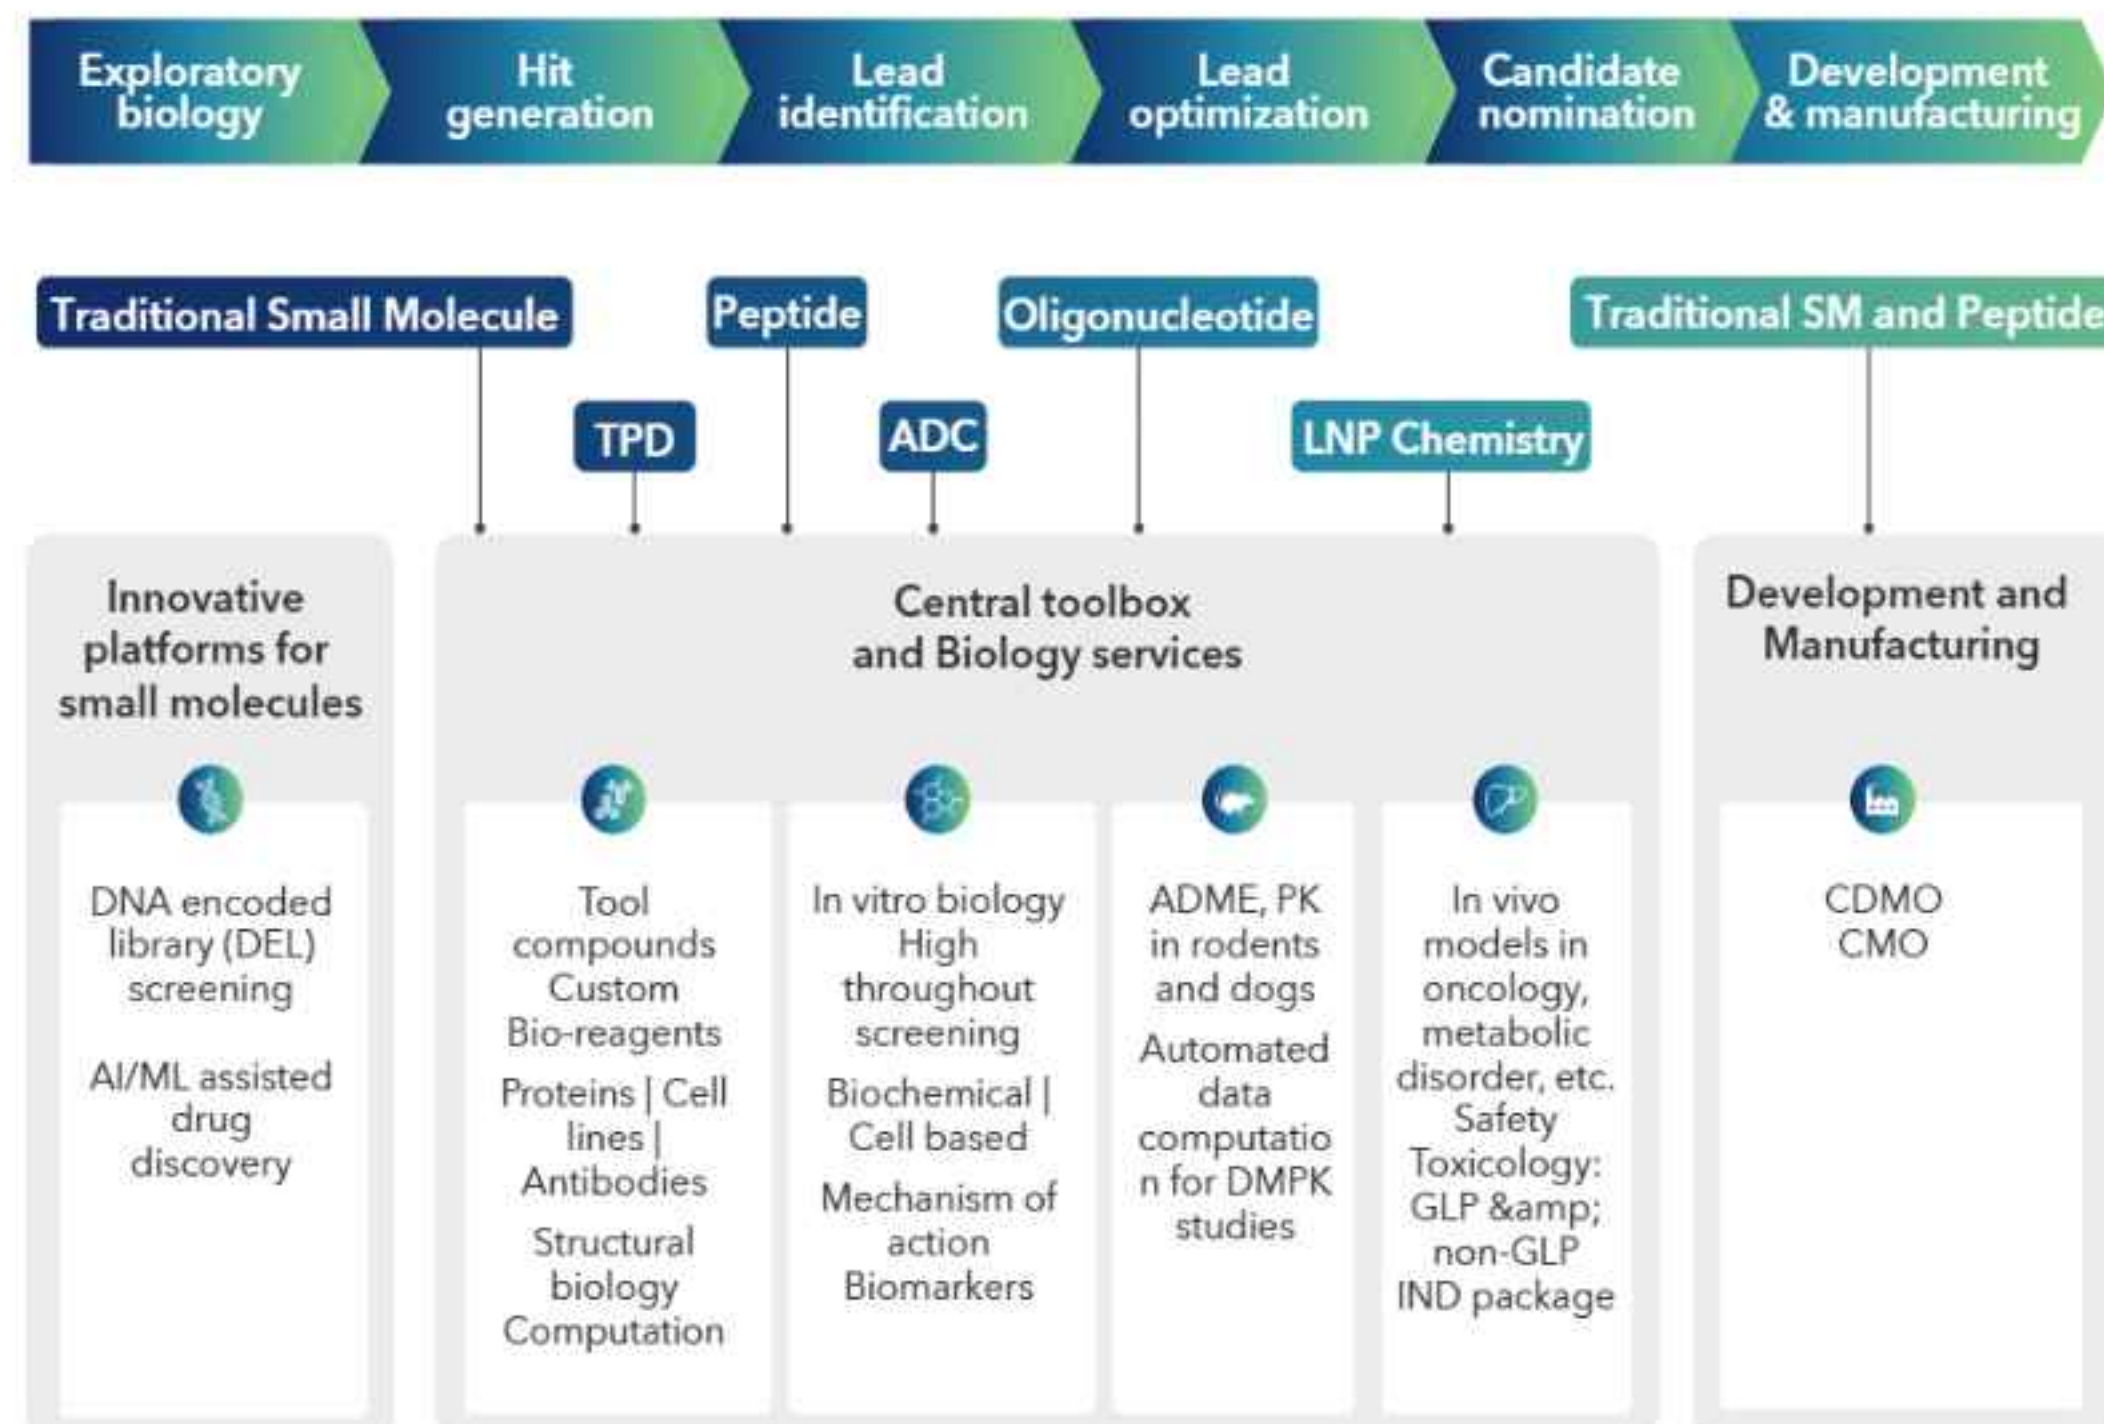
Exploratory biology

Hit generation

Lead identification

Lead optimization

Candidate nomination

Development & manufacturing

Traditional Small Molecule

Peptide

Oligonucleotide

Traditional SM and Peptide

TPD

ADC

LNP Chemistry

Innovative platforms for small molecules

DNA encoded library (DEL) screening

AI/ML assisted drug discovery

Central toolbox and Biology services

Tool compounds
Custom Bio-reagents

Proteins | Cell lines | Antibodies

Structural biology
Computation

In vitro biology
High throughout screening

Biochemical | Cell based

Mechanism of action
Biomarkers

ADME, PK in rodents and dogs

Automated data computation for DMPK studies

In vivo models in oncology, metabolic disorder, etc.
Safety Toxicology: GLP &amp; non-GLP
IND package

Development and Manufacturing

CDMO
CMO